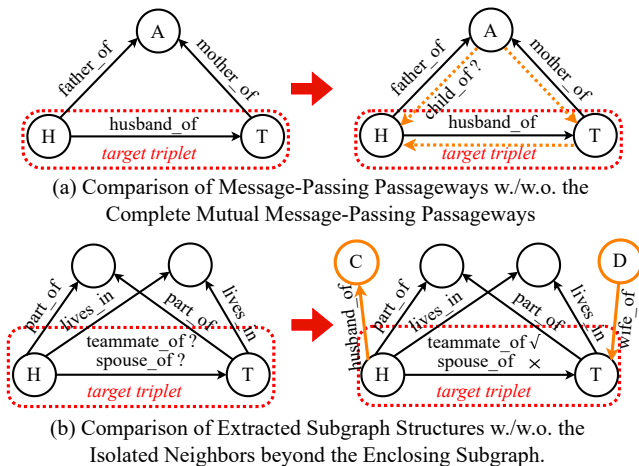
A

father_of

mother_of

H

husband_of

T

target triplet

A

father_of

child_of ?

mother_of

H

husband_of

T

target triplet

(a) Comparison of Message-Passing Passageways w./w.o. the Complete Mutual Message-Passing Passageways

part_of

lives_in

part_of

lives_in

teammate_of ?

spouse_of ?

H

T

target triplet

C

D

husband_of

part_of

lives_in

part_of

lives_in

wife_of

teammate_of √

spouse_of ×

H

T

target triplet

(b) Comparison of Extracted Subgraph Structures w./w.o. the Isolated Neighbors beyond the Enclosing Subgraph.